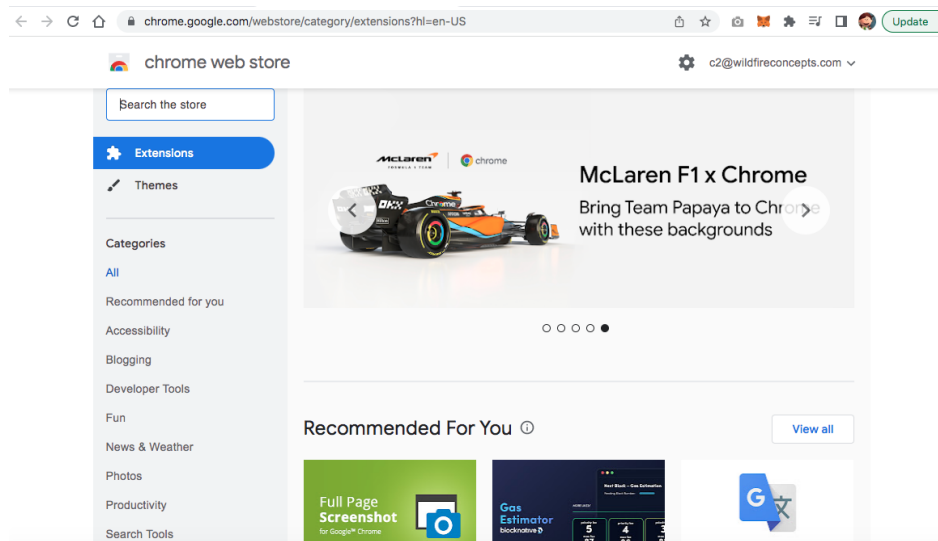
chrome.google.com/webstore/category/extensions?hl=en-US

Update

chrome web store

c2@wildfireconcepts.com

Search the store

Extensions

Themes

Categories

All

Recommended for you

Accessibility

Blogging

Developer Tools

Fun

News & Weather

Photos

Productivity

Search Tools

McLaren | chrome

McLaren F1 x Chrome

Bring Team Papaya to Chrome with these backgrounds

Recommended For You

View all

Full Page Screenshot for Google™ Chrome

Gas Estimator blocknative